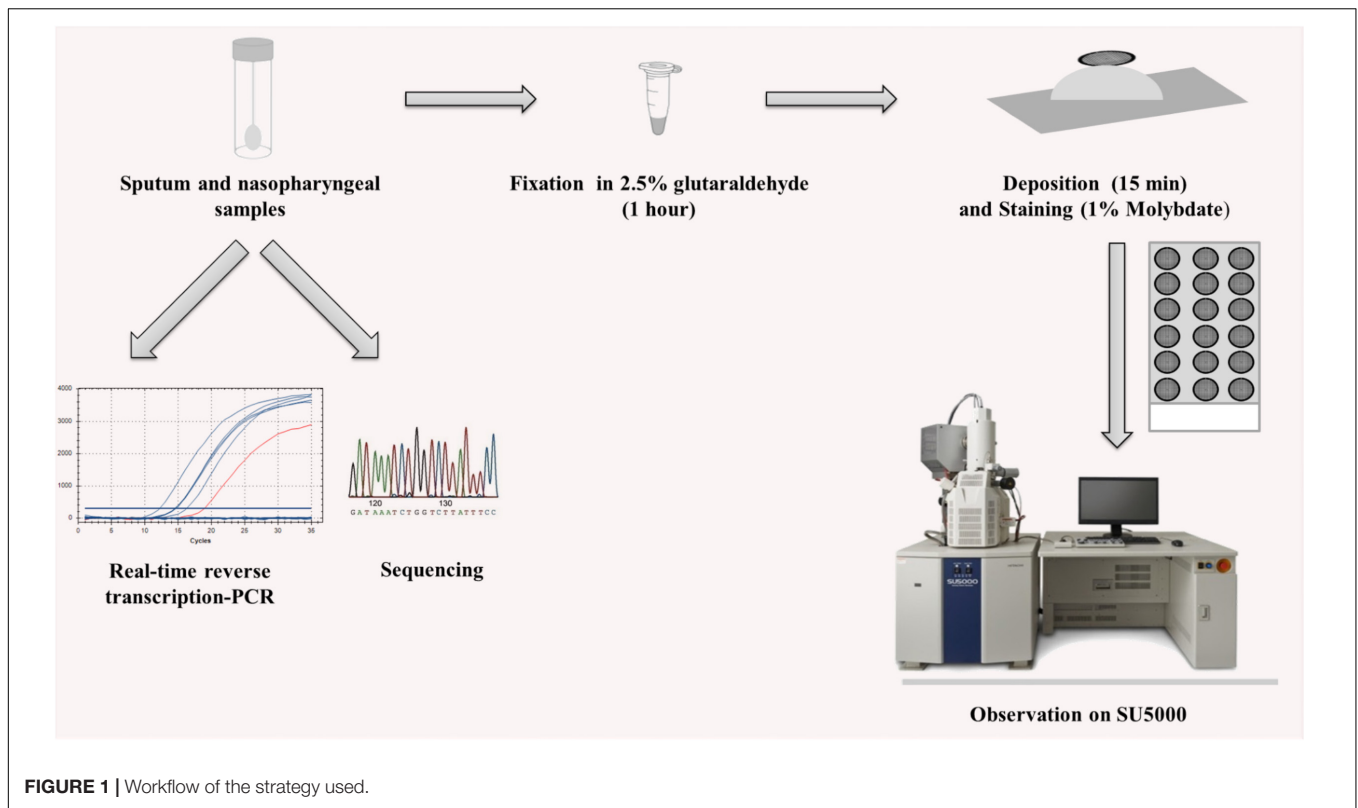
Sputum and nasopharyngeal samples

Fixation in 2.5% glutaraldehyde (1 hour)

Deposition (15 min) and Staining (1% Molybdate)

4000
3000
2000
1000
0
0 5 10 15 20 25 30 35
Cycles

Real-time reverse transcription-PCR

120 130
GATAAATCTGGTCTTATTTCC

Sequencing

SU5000

Observation on SU5000

FIGURE 1 | Workflow of the strategy used.